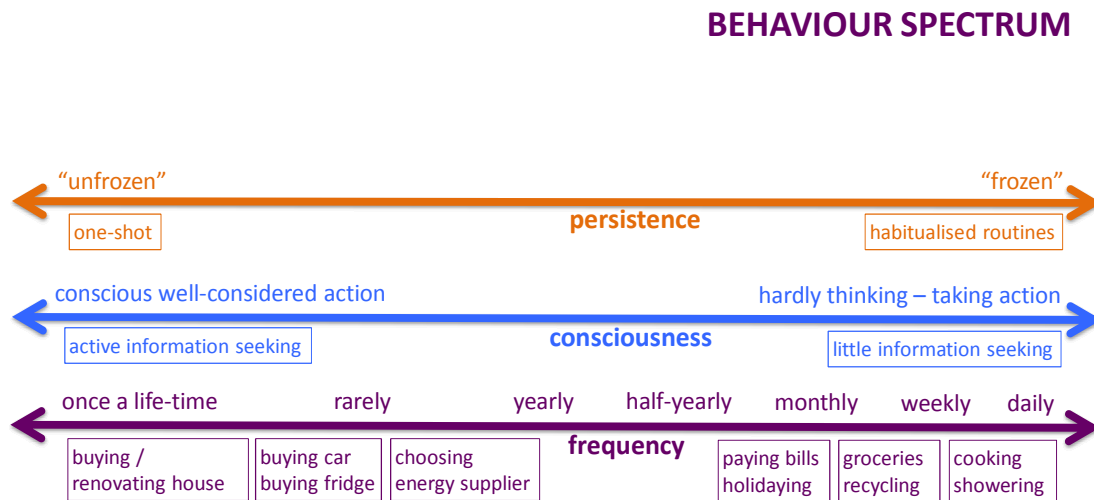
BEHAVIOUR SPECTRUM

"unfrozen"

"frozen"

one-shot

persistence

habitualised routines

conscious well-considered action

hardly thinking – taking action

active information seeking

consciousness

little information seeking

once a life-time rarely yearly half-yearly monthly weekly daily

frequency

buying / renovating house

buying car buying fridge

choosing energy supplier

paying bills holidaying

groceries recycling

cooking showering